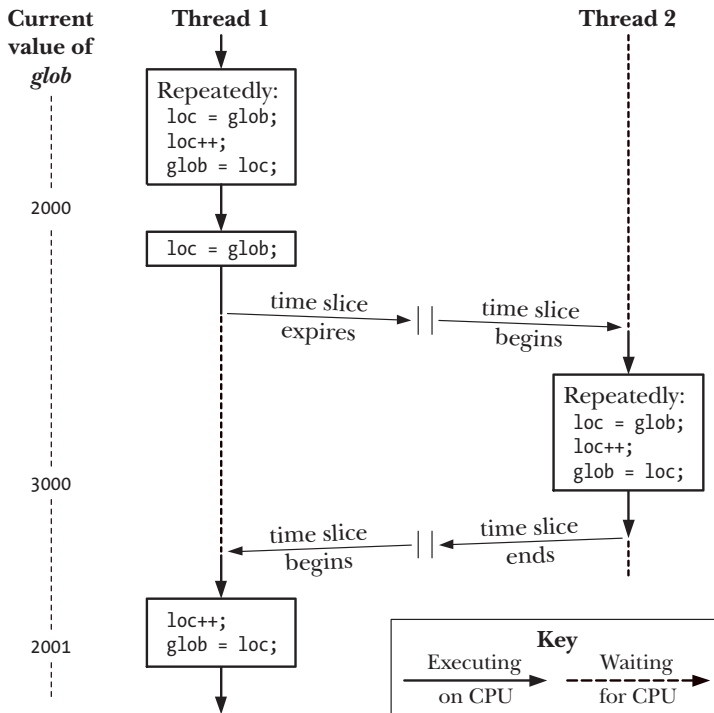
Current value of *glob*

Thread 1

Thread 2

Repeatedly:
loc = glob;
loc++;
glob = loc;

2000

loc = glob;

time slice expires

time slice begins

Repeatedly:
loc = glob;
loc++;
glob = loc;

3000

time slice begins

time slice ends

loc++;
glob = loc;

2001

Key

Executing on CPU

Waiting for CPU